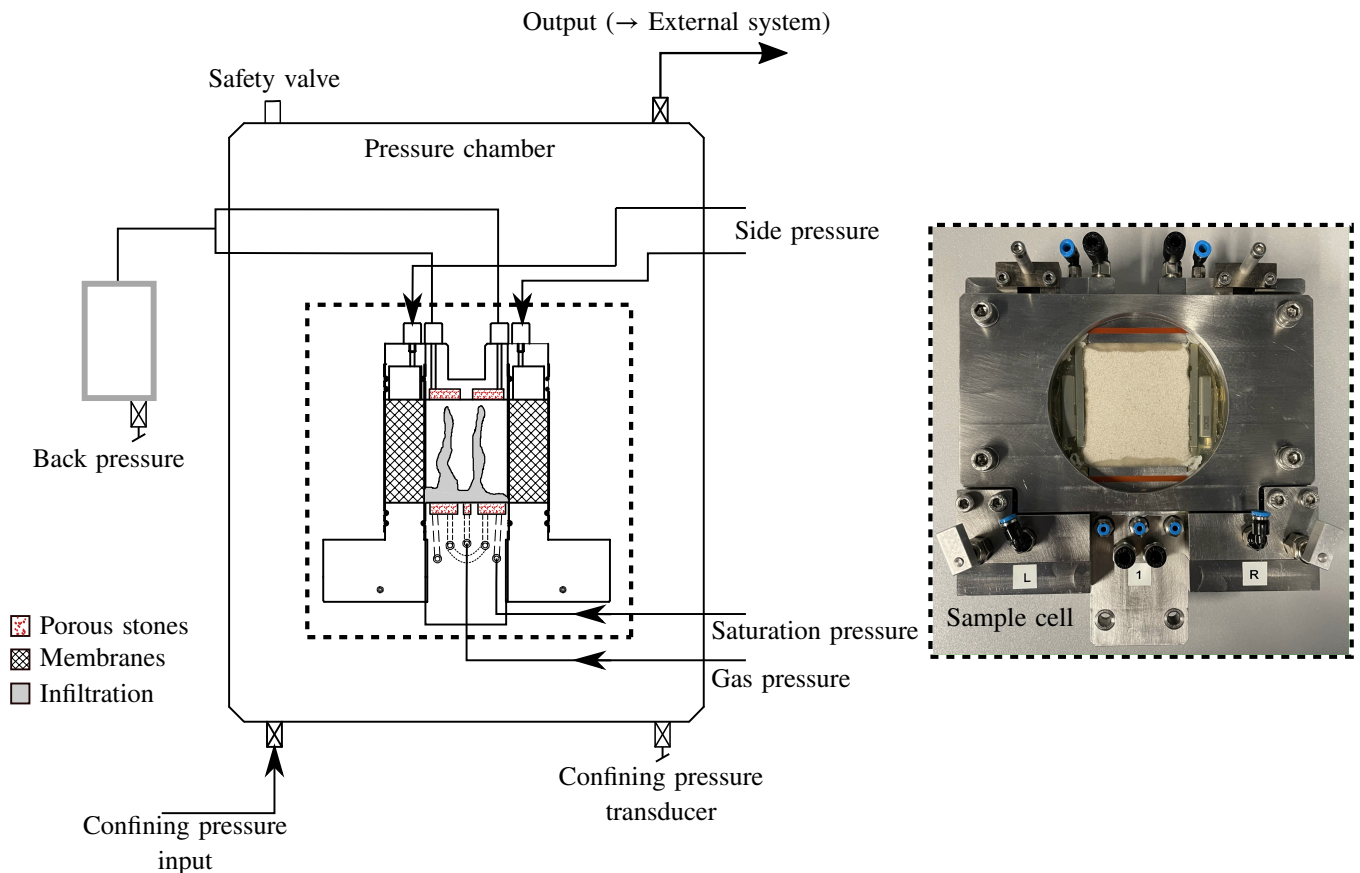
Output (→ External system)

Safety valve

Pressure chamber

Side pressure

Back pressure

Porous stones
Membranes
Infiltration

Saturation pressure

Gas pressure

Confining pressure input

Confining pressure transducer

L
1
R

Sample cell